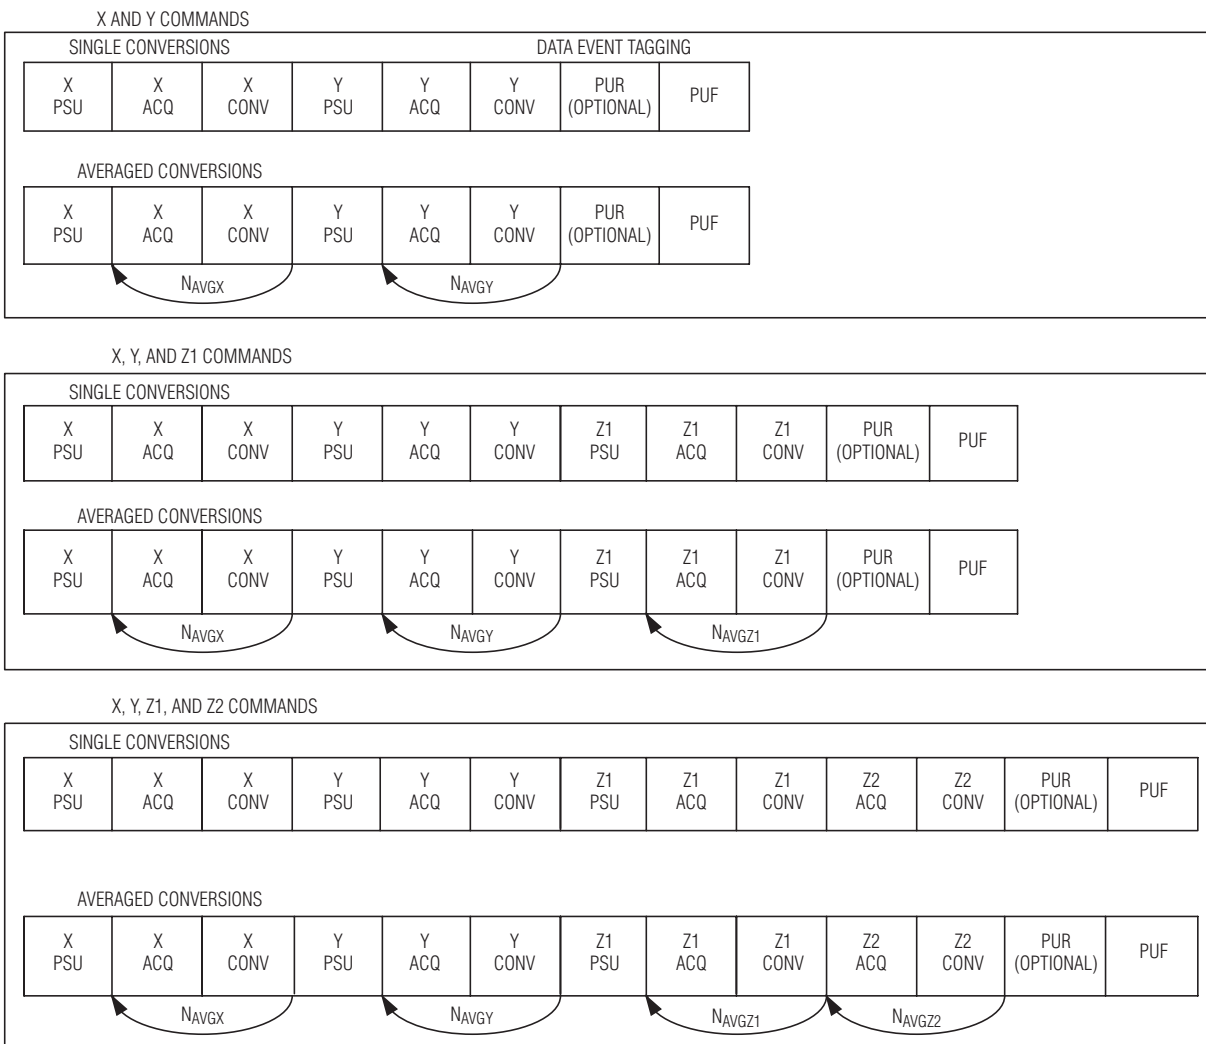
X AND Y COMMANDS

SINGLE CONVERSIONS

DATA EVENT TAGGING

| X PSU | X ACQ | X CONV | Y PSU | Y ACQ | Y CONV | PUR (OPTIONAL) | PUF |
|---|---|---|---|---|---|---|---|

AVERAGED CONVERSIONS

| X PSU | X ACQ | X CONV | Y PSU | Y ACQ | Y CONV | PUR (OPTIONAL) | PUF |
|---|---|---|---|---|---|---|---|

$N_{AVGX}$ $N_{AVGY}$

X, Y, AND Z1 COMMANDS

SINGLE CONVERSIONS

| X PSU | X ACQ | X CONV | Y PSU | Y ACQ | Y CONV | Z1 PSU | Z1 ACQ | Z1 CONV | PUR (OPTIONAL) | PUF |
|---|---|---|---|---|---|---|---|---|---|---|

AVERAGED CONVERSIONS

| X PSU | X ACQ | X CONV | Y PSU | Y ACQ | Y CONV | Z1 PSU | Z1 ACQ | Z1 CONV | PUR (OPTIONAL) | PUF |
|---|---|---|---|---|---|---|---|---|---|---|

$N_{AVGX}$ $N_{AVGY}$ $N_{AVGZ1}$

X, Y, Z1, AND Z2 COMMANDS

SINGLE CONVERSIONS

| X PSU | X ACQ | X CONV | Y PSU | Y ACQ | Y CONV | Z1 PSU | Z1 ACQ | Z1 CONV | Z2 ACQ | Z2 CONV | PUR (OPTIONAL) | PUF |
|---|---|---|---|---|---|---|---|---|---|---|---|---|

AVERAGED CONVERSIONS

| X PSU | X ACQ | X CONV | Y PSU | Y ACQ | Y CONV | Z1 PSU | Z1 ACQ | Z1 CONV | Z2 ACQ | Z2 CONV | PUR (OPTIONAL) | PUF |
|---|---|---|---|---|---|---|---|---|---|---|---|---|

$N_{AVGX}$ $N_{AVGY}$ $N_{AVGZ1}$ $N_{AVGZ2}$